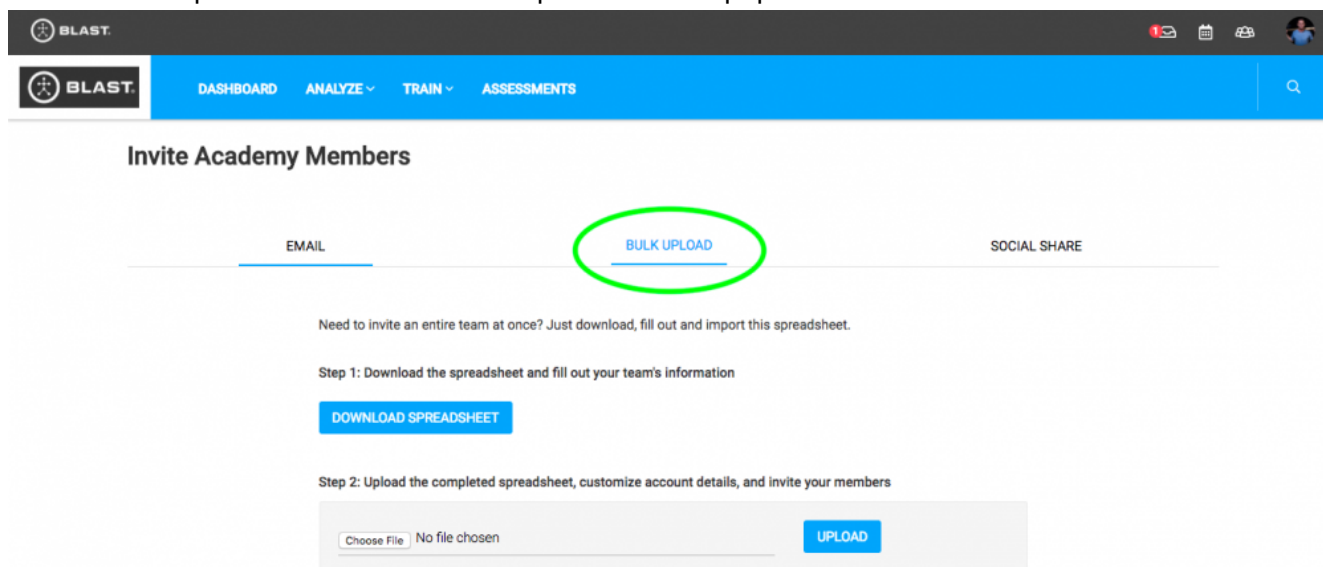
BLAST.

1

BLAST.

DASHBOARD ANALYZE TRAIN ASSESSMENTS

Invite Academy Members

EMAIL

BULK UPLOAD

SOCIAL SHARE

Need to invite an entire team at once? Just download, fill out and import this spreadsheet.

Step 1: Download the spreadsheet and fill out your team's information

DOWNLOAD SPREADSHEET

Step 2: Upload the completed spreadsheet, customize account details, and invite your members

Choose File No file chosen

UPLOAD